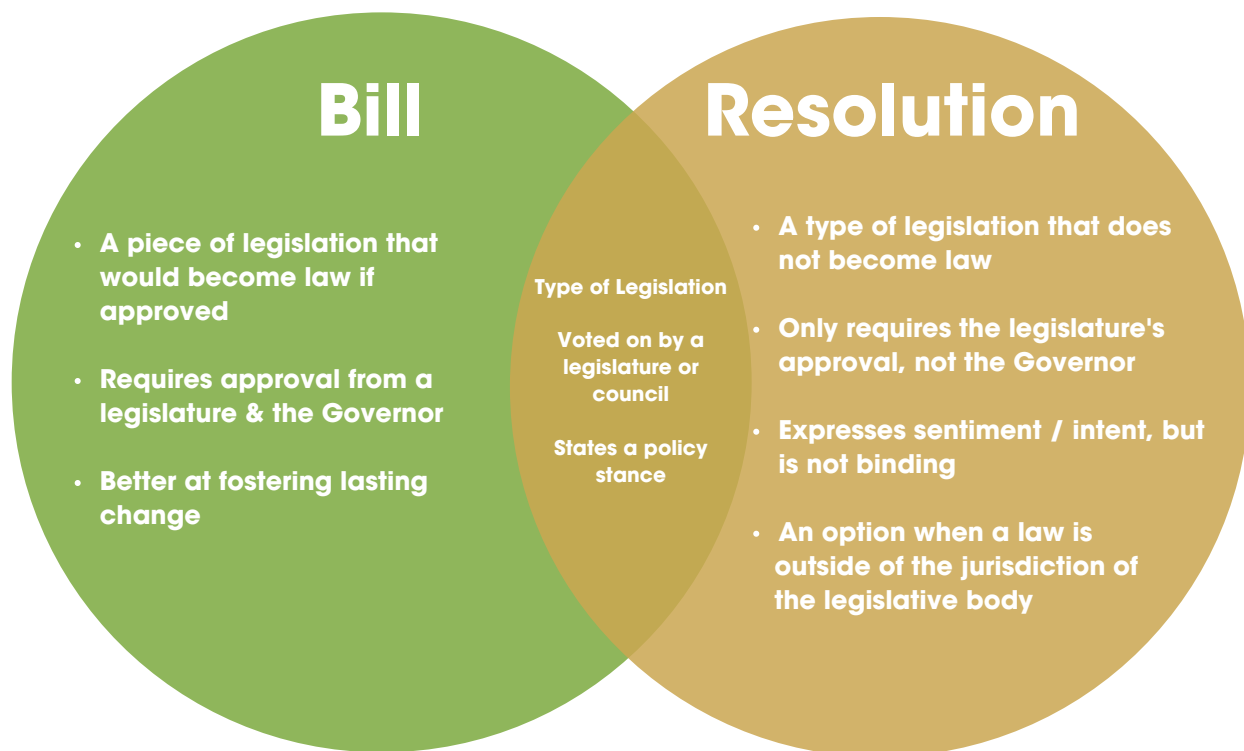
Bill

• A piece of legislation that would become law if approved

• Requires approval from a legislature & the Governor

• Better at fostering lasting change

Type of Legislation

Voted on by a legislature or council

States a policy stance

Resolution

• A type of legislation that does not become law

• Only requires the legislature's approval, not the Governor

• Expresses sentiment / intent, but is not binding

• An option when a law is outside of the jurisdiction of the legislative body